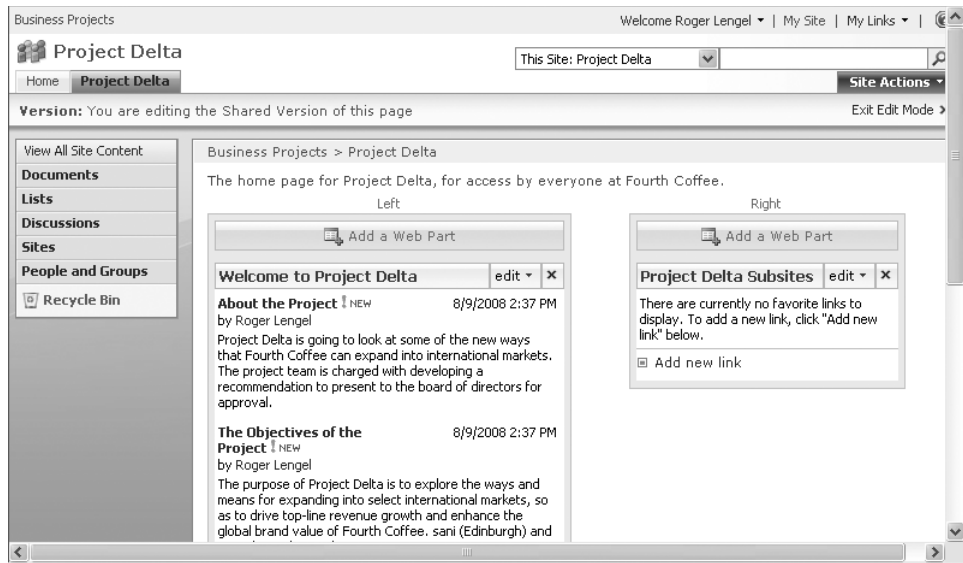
Business Projects

Welcome Roger Lengel ▾ | My Site | My Links ▾ |

Project Delta

This Site: Project Delta

Home Project Delta

Site Actions ▾

Version: You are editing the Shared Version of this page

Exit Edit Mode

View All Site Content

Documents

Lists

Discussions

Sites

People and Groups

Recycle Bin

Business Projects > Project Delta

The home page for Project Delta, for access by everyone at Fourth Coffee.

Left

Add a Web Part

Welcome to Project Delta edit ▾ ×

About the Project ! NEW 8/9/2008 2:37 PM
by Roger Lengel

Project Delta is going to look at some of the new ways that Fourth Coffee can expand into international markets. The project team is charged with developing a recommendation to present to the board of directors for approval.

The Objectives of the Project ! NEW 8/9/2008 2:37 PM
by Roger Lengel

The purpose of Project Delta is to explore the ways and means for expanding into select international markets, so as to drive top-line revenue growth and enhance the global brand value of Fourth Coffee. sani (Edinburgh) and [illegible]

Right

Add a Web Part

Project Delta Subsites edit ▾ ×

There are currently no favorite links to display. To add a new link, click "Add new link" below.

Add new link